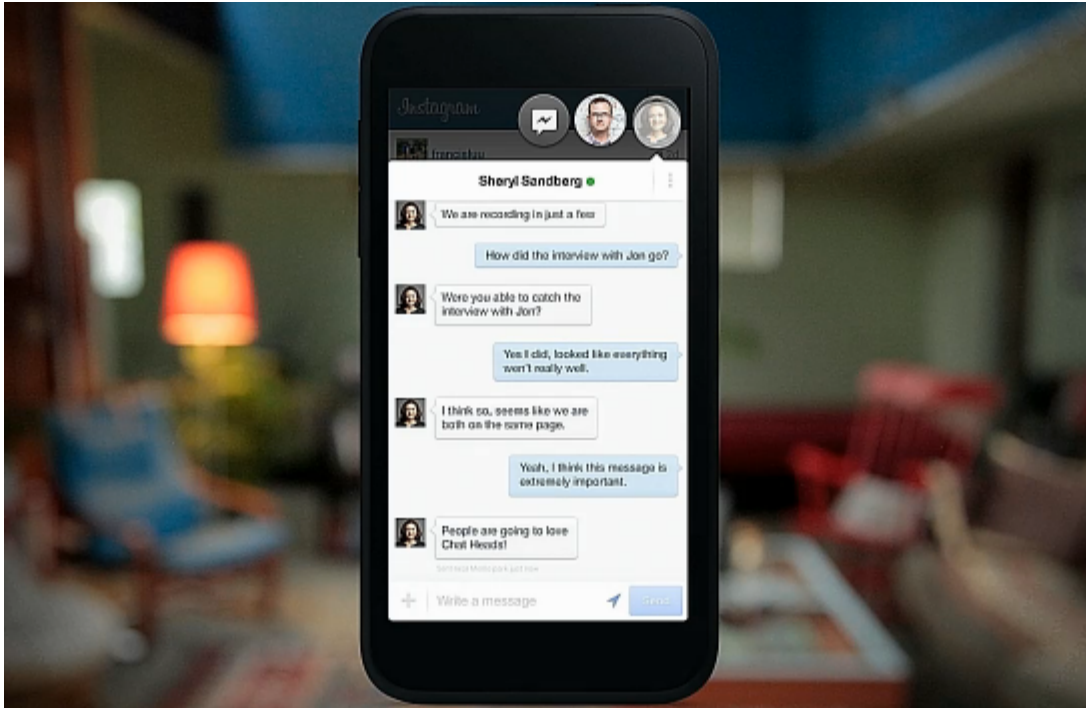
Instagram

Sheryl Sandberg

We are recording in just a few

How did the interview with Jon go?

Were you able to catch the interview with Jon?

Yes I did, looked like everything went really well.

I think so, seems like we are both on the same page.

Yeah, I think this message is extremely important.

People are going to love Chat Heads!

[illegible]

Write a message

Send